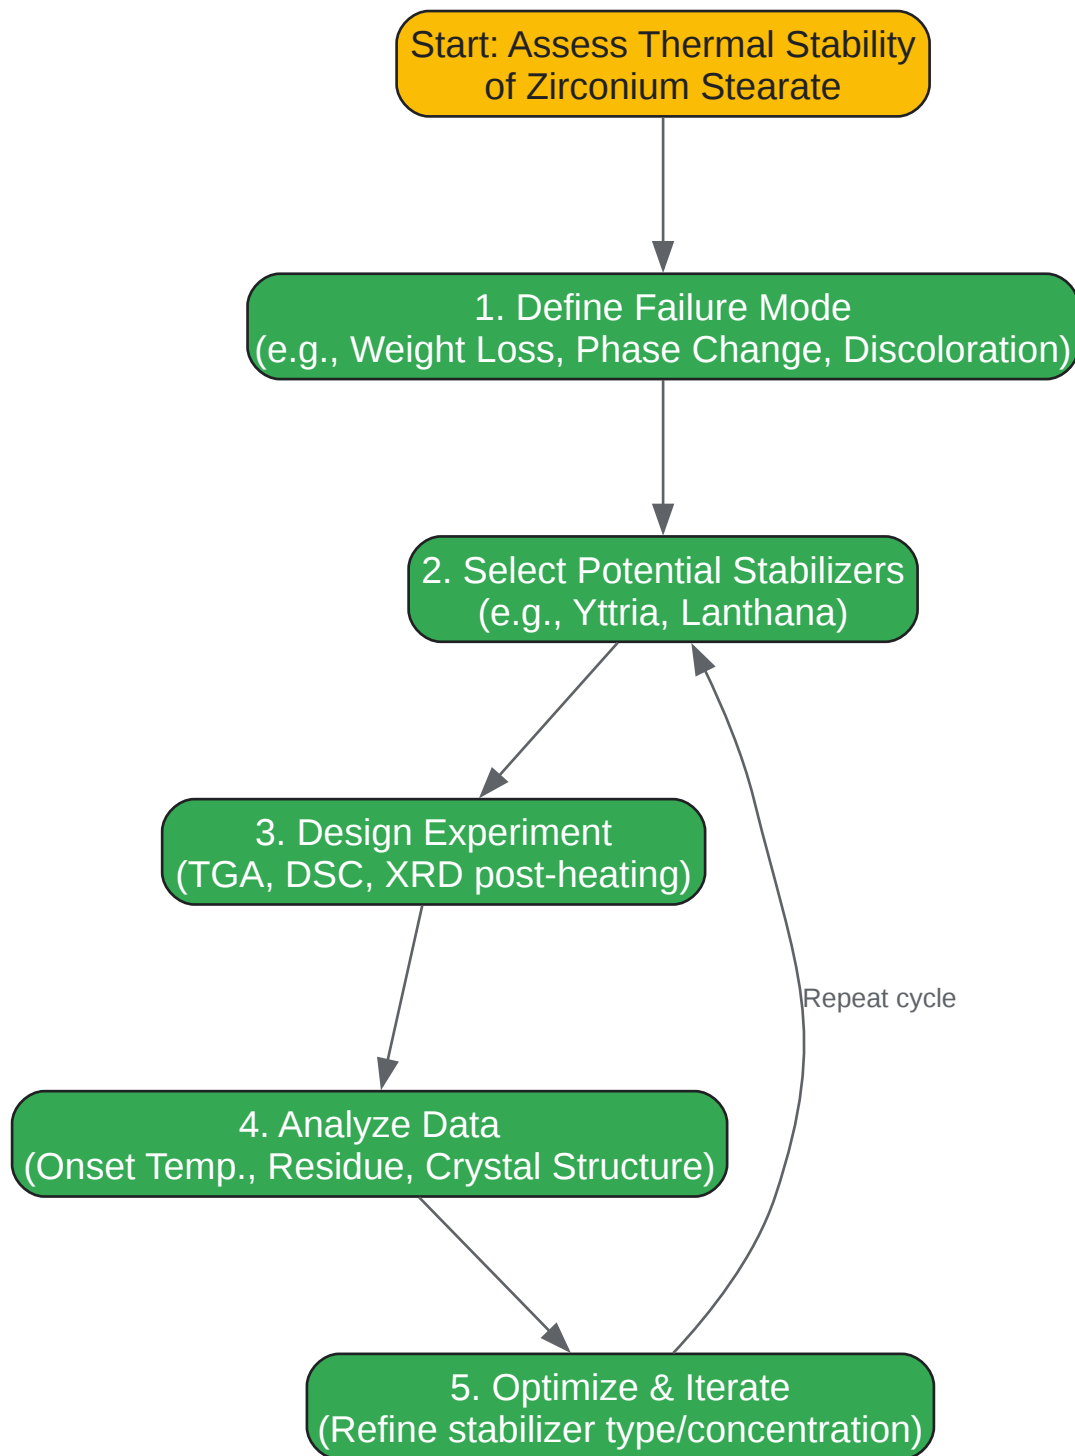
Start: Assess Thermal Stability of Zirconium Stearate

1. Define Failure Mode
(e.g., Weight Loss, Phase Change, Discoloration)

2. Select Potential Stabilizers
(e.g., Yttria, Lanthana)

3. Design Experiment
(TGA, DSC, XRD post-heating)

Repeat cycle

4. Analyze Data
(Onset Temp., Residue, Crystal Structure)

5. Optimize & Iterate
(Refine stabilizer type/concentration)